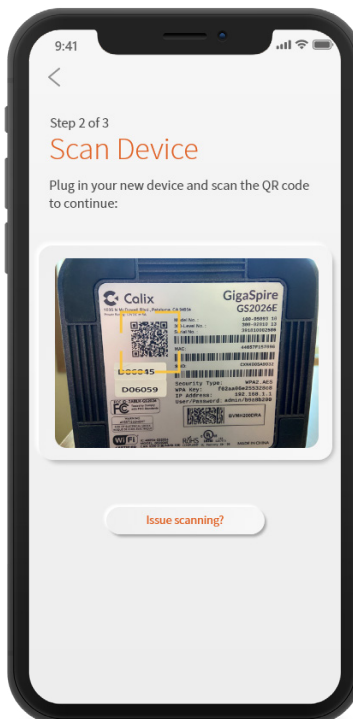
9:41

Step 2 of 3

Scan Device

Plug in your new device and scan the QR code to continue:

Calix

GigaSpire
GS2026E

D06045

D06059

Security Type: WPA2.AES
WPA Key:
IP Address: 192.168.1.1
User/Password: admin/

MADE IN CHINA

Issue scanning?